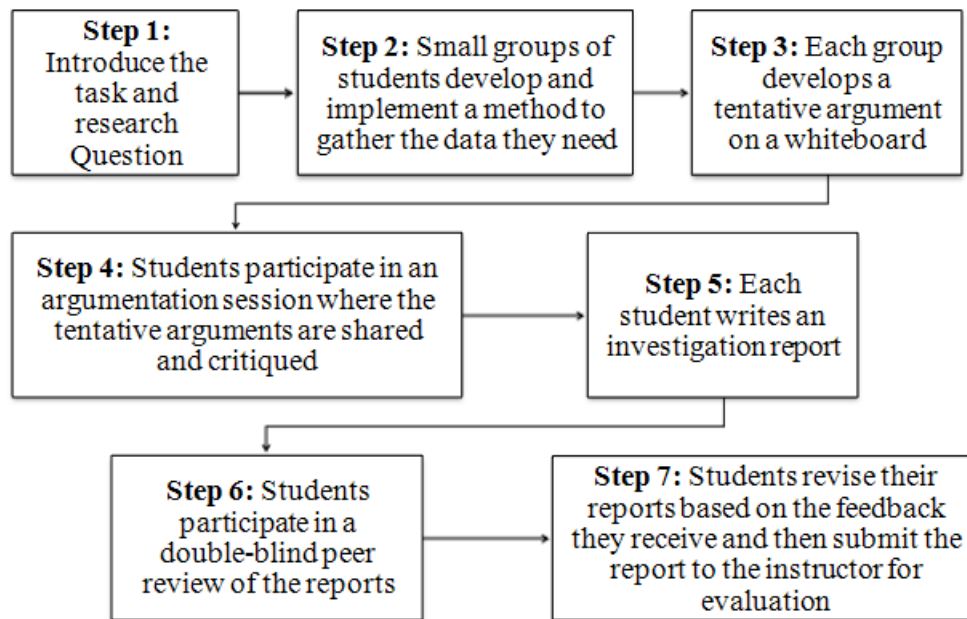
Step 1: Introduce the task and research Question

Step 2: Small groups of students develop and implement a method to gather the data they need

Step 3: Each group develops a tentative argument on a whiteboard

Step 4: Students participate in an argumentation session where the tentative arguments are shared and critiqued

Step 5: Each student writes an investigation report

Step 6: Students participate in a double-blind peer review of the reports

Step 7: Students revise their reports based on the feedback they receive and then submit the report to the instructor for evaluation